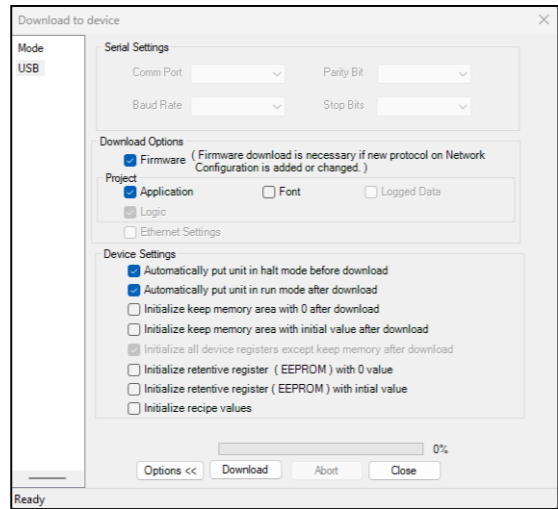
Download to device
×

Mode
USB

Serial Settings
Comm Port
Parity Bit
Baud Rate
Stop Bits

Download Options
Firmware ( Firmware download is necessary if new protocol on Network Configuration is added or changed. )
Project
Application
Font
Logged Data
Logic
Ethernet Settings

Device Settings
Automatically put unit in halt mode before download
Automatically put unit in run mode after download
Initialize keep memory area with 0 after download
Initialize keep memory area with initial value after download
Initialize all device registers except keep memory after download
Initialize retentive register ( EEPROM ) with 0 value
Initialize retentive register ( EEPROM ) with intial value
Initialize recipe values

0%
Options <<
Download
Abort
Close

Ready